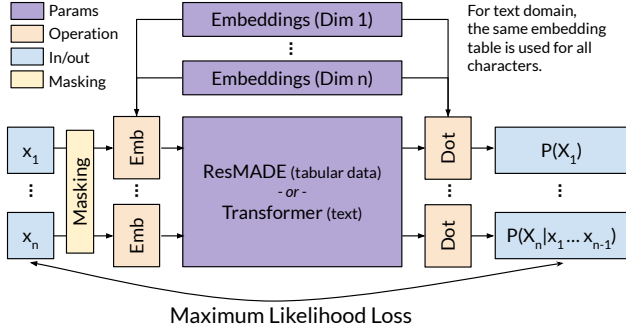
Params
Operation
In/out
Masking

Embeddings (Dim 1)
⋮
Embeddings (Dim n)

For text domain, the same embedding table is used for all characters.

$x_1$
⋮
$x_n$

Masking

Emb
⋮
Emb

ResMADE (tabular data)
- or -
Transformer (text)

Dot
⋮
Dot

$P(X_1)$
⋮
$P(X_n|x_1 ... x_{n-1})$

Maximum Likelihood Loss